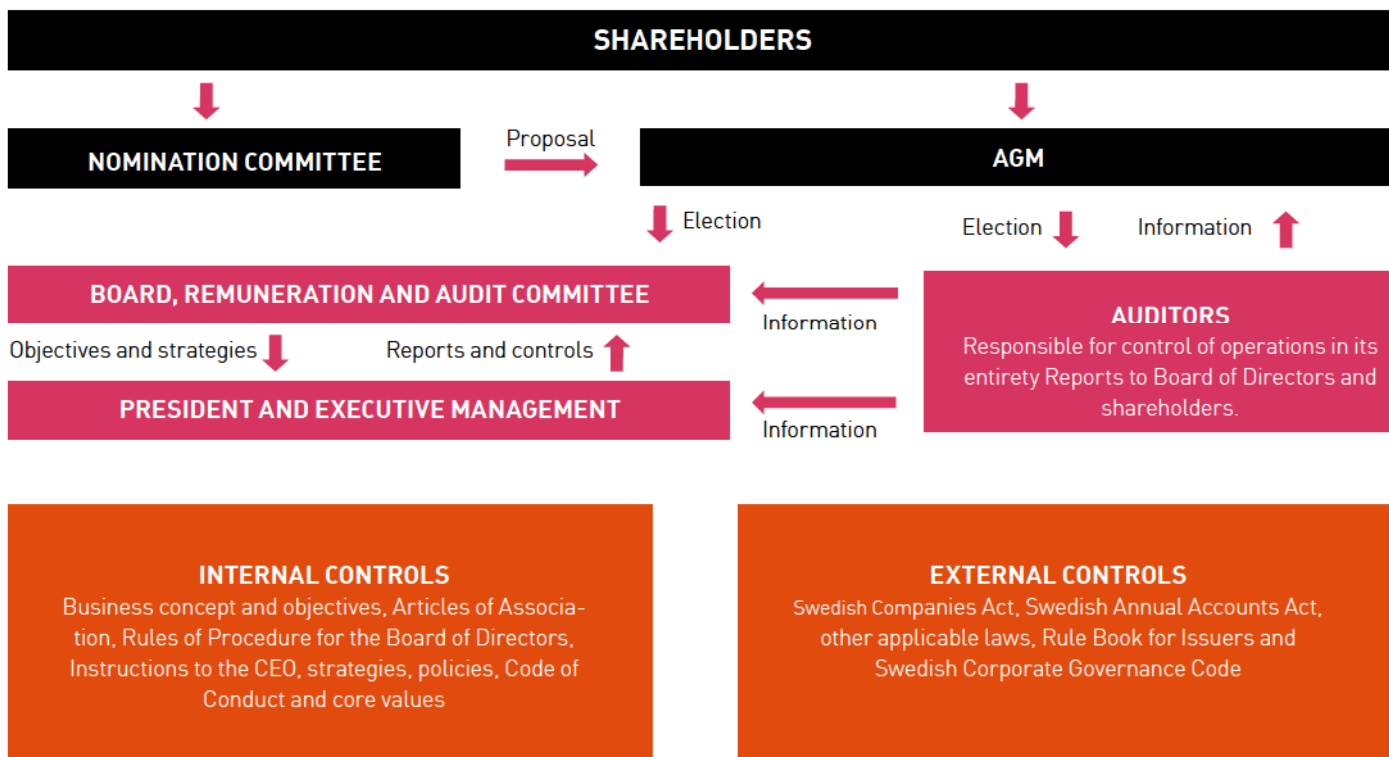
SHAREHOLDERS

NOMINATION COMMITTEE

Proposal

AGM

Election

Election

Information

BOARD, REMUNERATION AND AUDIT COMMITTEE

Information

AUDITORS
Responsible for control of operations in its entirety Reports to Board of Directors and shareholders.

Objectives and strategies

Reports and controls

PRESIDENT AND EXECUTIVE MANAGEMENT

Information

INTERNAL CONTROLS
Business concept and objectives, Articles of Association, Rules of Procedure for the Board of Directors, Instructions to the CEO, strategies, policies, Code of Conduct and core values

EXTERNAL CONTROLS
Swedish Companies Act, Swedish Annual Accounts Act, other applicable laws, Rule Book for Issuers and Swedish Corporate Governance Code